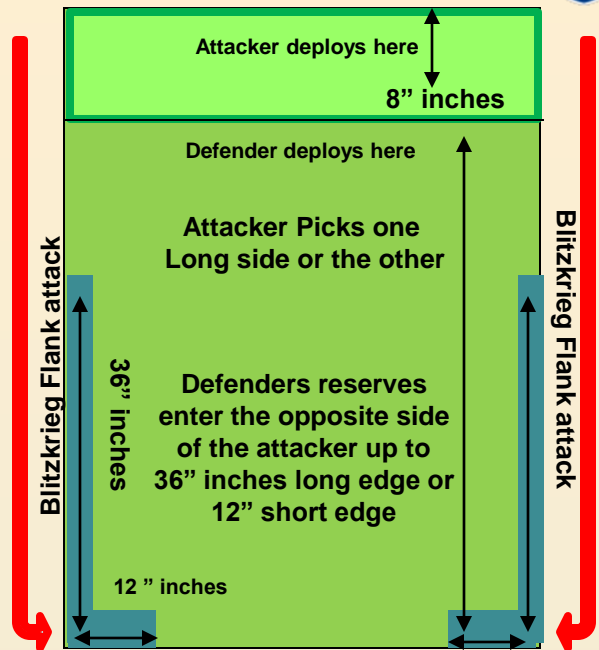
Attacker deploys here

8” inches

Defender deploys here

Attacker Picks one Long side or the other

Defenders reserves enter the opposite side of the attacker up to 36” inches long edge or 12” short edge

Blitzkrieg Flank attack

36” inches

12 ” inches

Blitzkrieg Flank attack